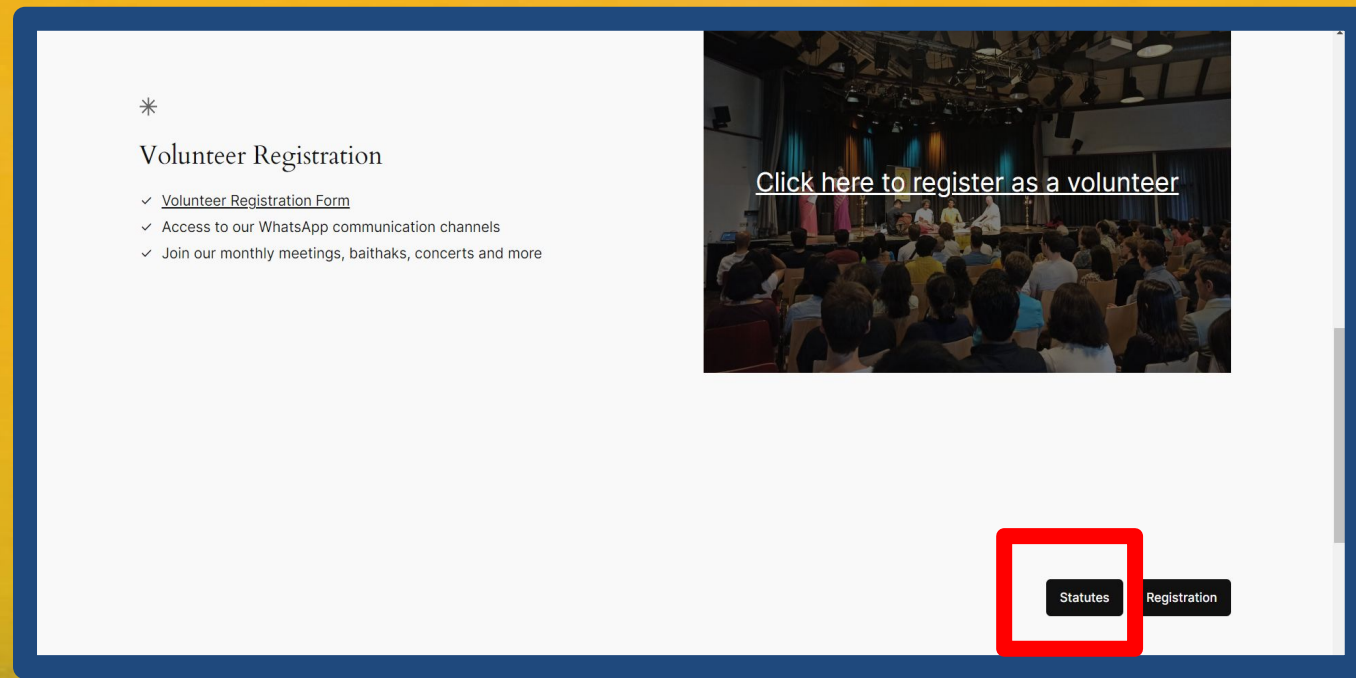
Volunteer Registration

✓ Volunteer Registration Form
✓ Access to our WhatsApp communication channels
✓ Join our monthly meetings, baithaks, concerts and more

Click here to register as a volunteer

Statutes

Registration